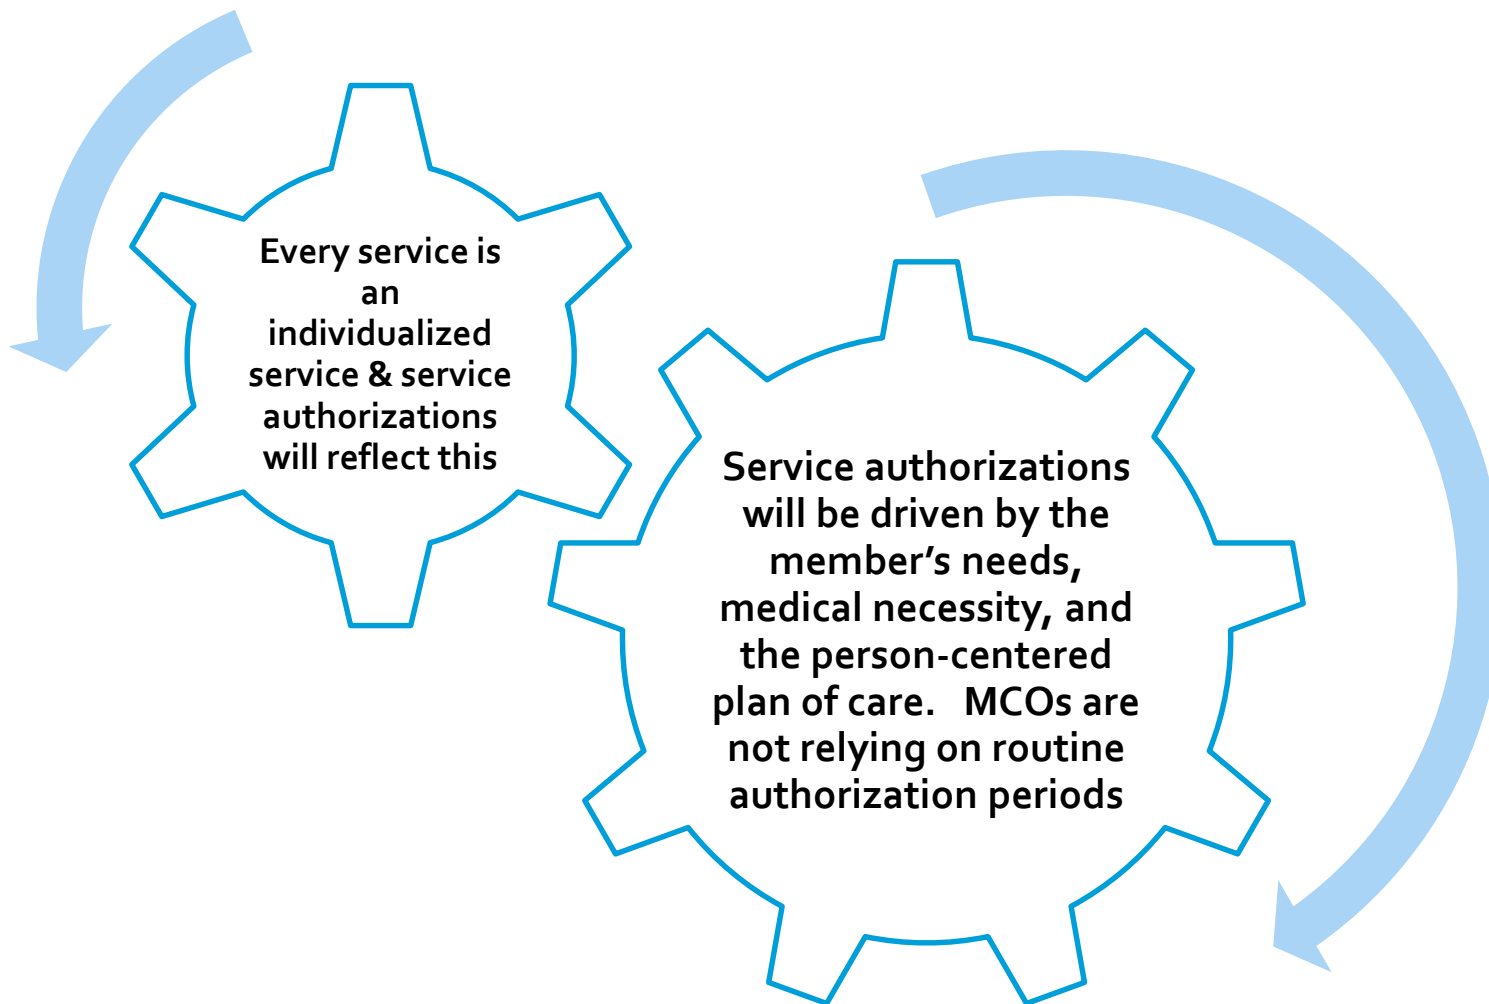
Every service is an individualized service & service authorizations will reflect this

Service authorizations will be driven by the member's needs, medical necessity, and the person-centered plan of care. MCOs are not relying on routine authorization periods